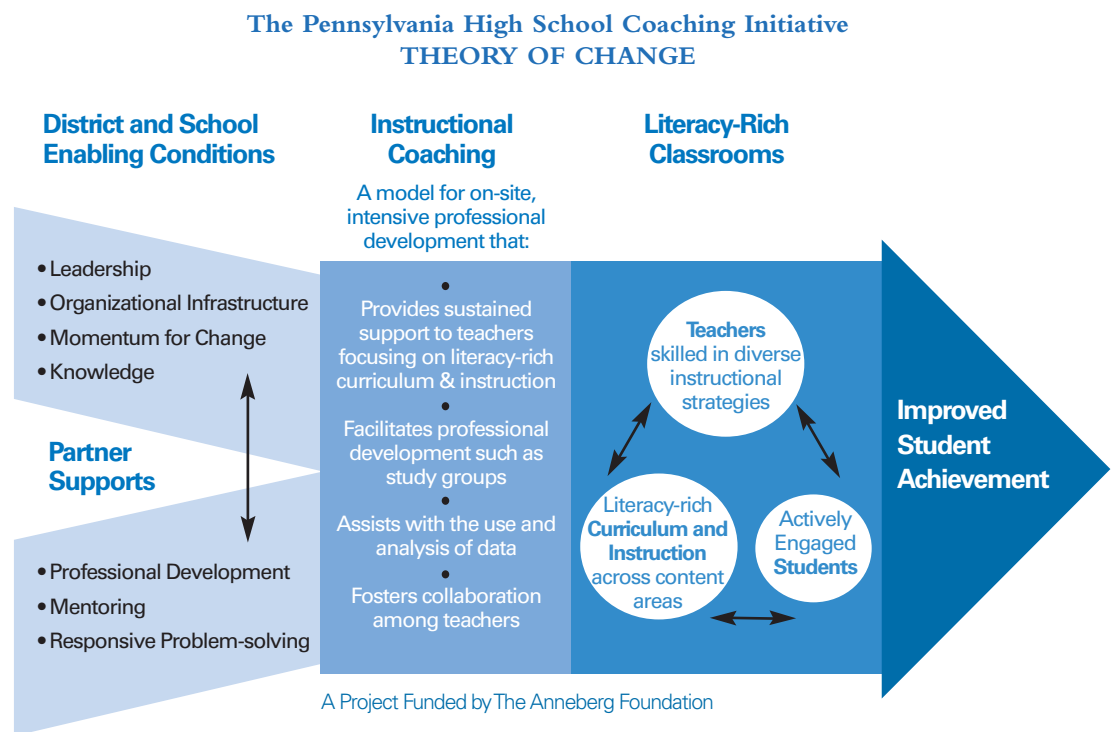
The Pennsylvania High School Coaching Initiative
THEORY OF CHANGE

District and School Enabling Conditions

Instructional Coaching

Literacy-Rich Classrooms

A model for on-site, intensive professional development that:

• Leadership
• Organizational Infrastructure
• Momentum for Change
• Knowledge

Partner Supports

• Professional Development
• Mentoring
• Responsive Problem-solving

• Provides sustained support to teachers focusing on literacy-rich curriculum & instruction
• Facilitates professional development such as study groups
• Assists with the use and analysis of data
• Fosters collaboration among teachers

Teachers skilled in diverse instructional strategies

Literacy-rich Curriculum and Instruction across content areas

Actively Engaged Students

Improved Student Achievement

A Project Funded by The Anneberg Foundation